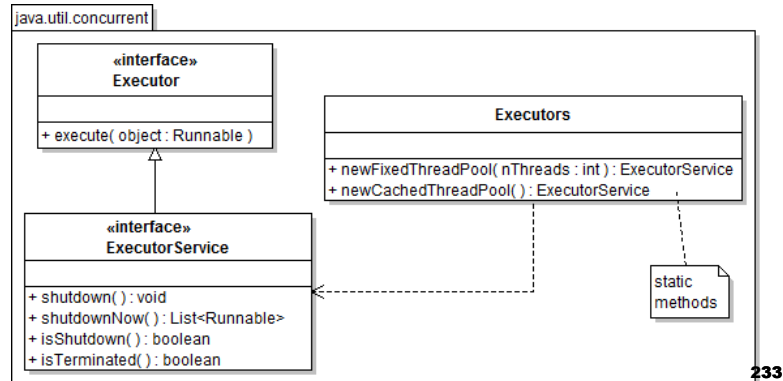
java.util.concurrent

«interface»
Executor

+ execute( object : Runnable )

Executors

+ newFixedThreadPool( nThreads : int ) : ExecutorService
+ newCachedThreadPool( ) : ExecutorService

«interface»
ExecutorService

+ shutdown( ) : void
+ shutdownNow( ) : List<Runnable>
+ isShutdown( ) : boolean
+ isTerminated( ) : boolean

static methods

233